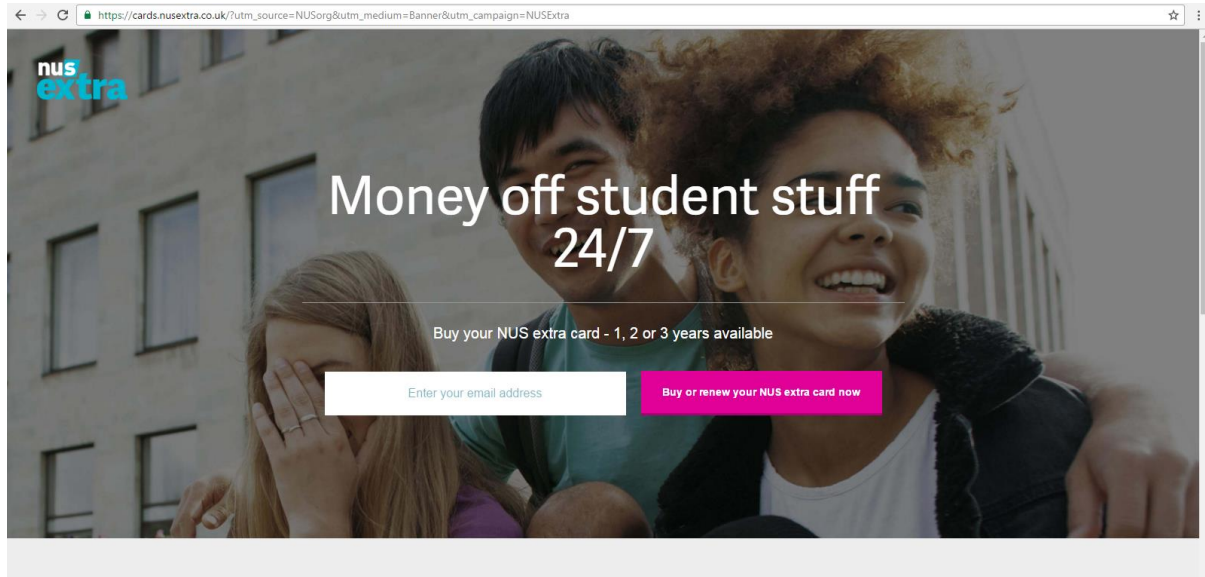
https://cards.nusextra.co.uk/?utm_source=NUSorg&utm_medium=Banner&utm_campaign=NUSExtra

nus extra

Money off student stuff 24/7

Buy your NUS extra card - 1, 2 or 3 years available

Enter your email address

Buy or renew your NUS extra card now